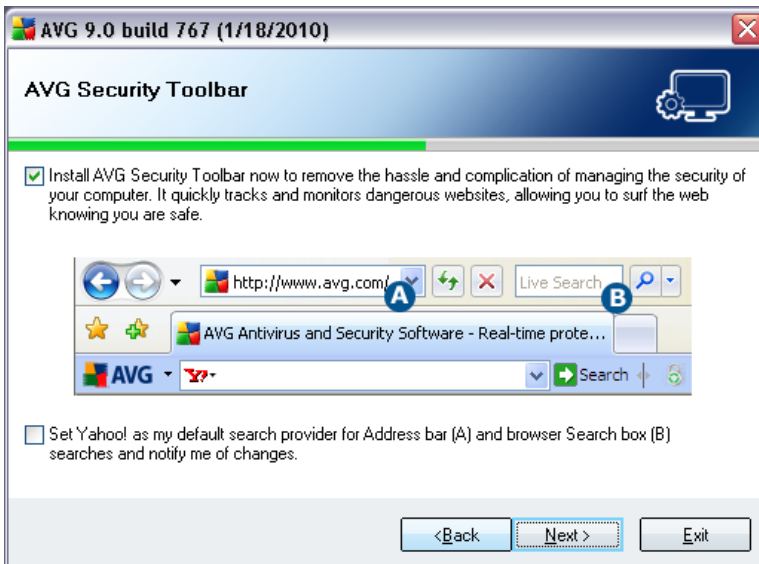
AVG 9.0 build 767 (1/18/2010)

AVG Security Toolbar

Install AVG Security Toolbar now to remove the hassle and complication of managing the security of your computer. It quickly tracks and monitors dangerous websites, allowing you to surf the web knowing you are safe.

http://www.avg.com/

A

Live Search

B

AVG Antivirus and Security Software - Real-time prote...

AVG

Y!

Search

Set Yahoo! as my default search provider for Address bar (A) and browser Search box (B) searches and notify me of changes.

< Back

Next >

Exit